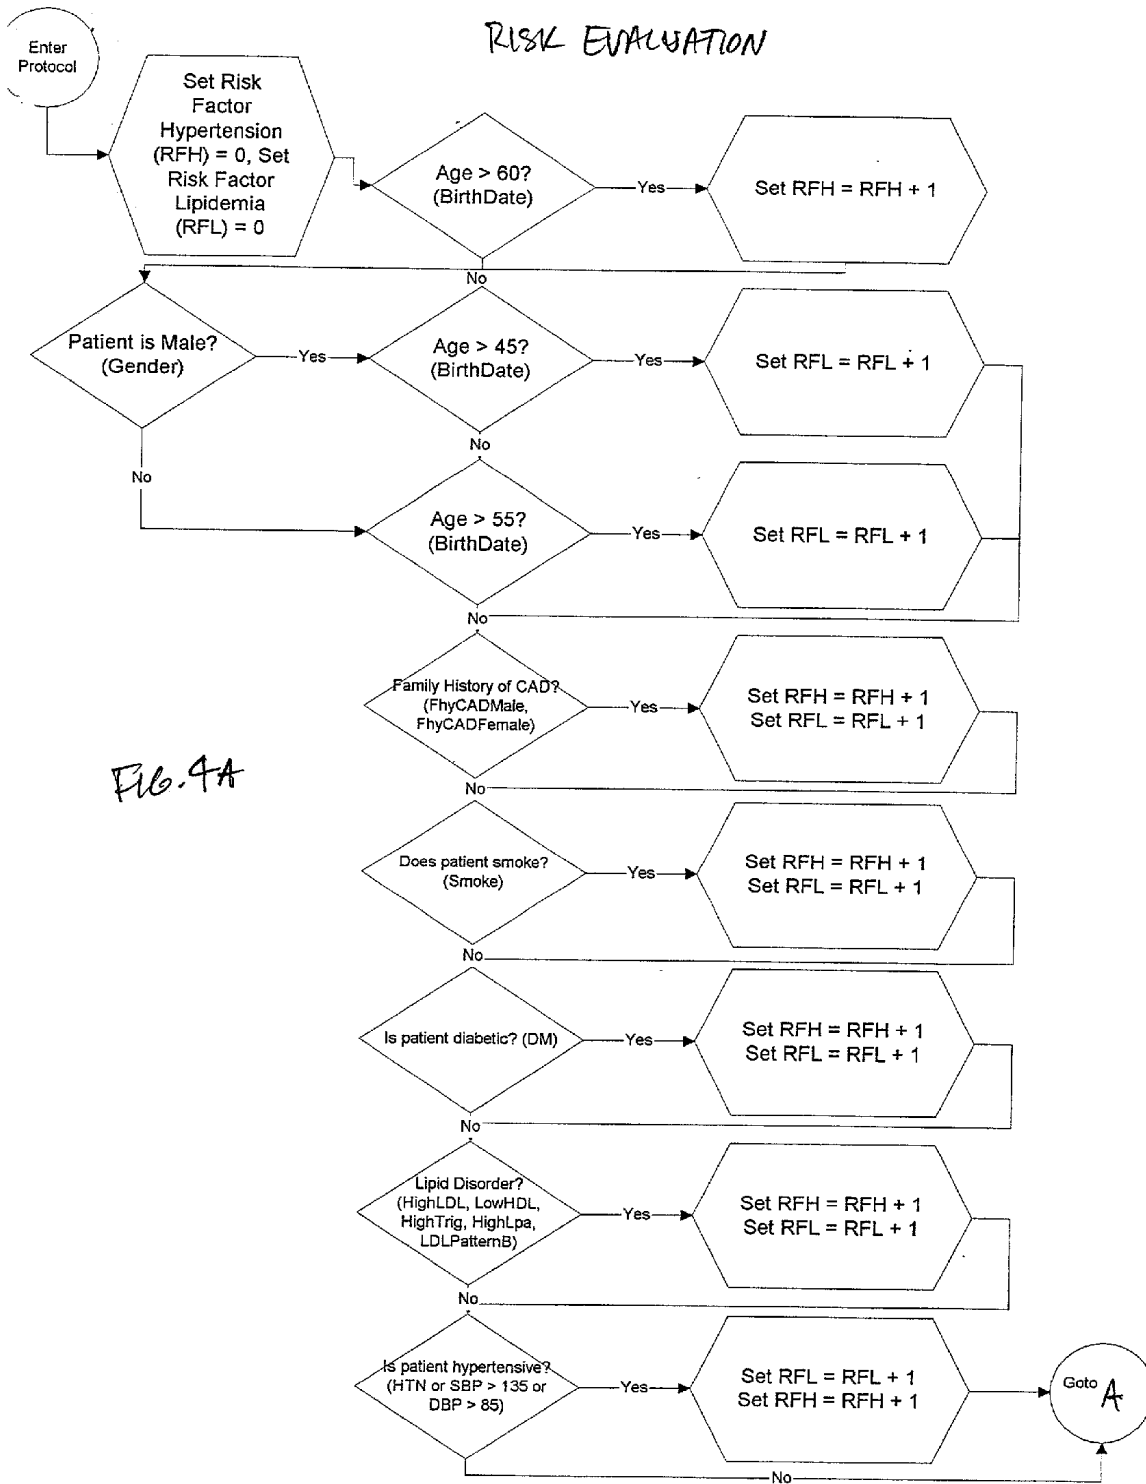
RISK EVALUATION

Enter Protocol

Set Risk Factor Hypertension (RFH) = 0, Set Risk Factor Lipidemia (RFL) = 0

Age > 60? (BirthDate)

Yes

Set RFH = RFH + 1

No

Patient is Male? (Gender)

Yes

Age > 45? (BirthDate)

Yes

Set RFL = RFL + 1

No

No

Age > 55? (BirthDate)

Yes

Set RFL = RFL + 1

No

Family History of CAD? (FhyCADMale, FhyCADFemale)

Yes

Set RFH = RFH + 1
Set RFL = RFL + 1

FIG. 4A

No

Does patient smoke? (Smoke)

Yes

Set RFH = RFH + 1
Set RFL = RFL + 1

No

Is patient diabetic? (DM)

Yes

Set RFH = RFH + 1
Set RFL = RFL + 1

No

Lipid Disorder? (HighLDL, LowHDL, HighTrig, HighLpa, LDLPatternB)

Yes

Set RFH = RFH + 1
Set RFL = RFL + 1

No

Is patient hypertensive? (HTN or SBP > 135 or DBP > 85)

Yes

Set RFL = RFL + 1
Set RFH = RFH + 1

Goto A

No